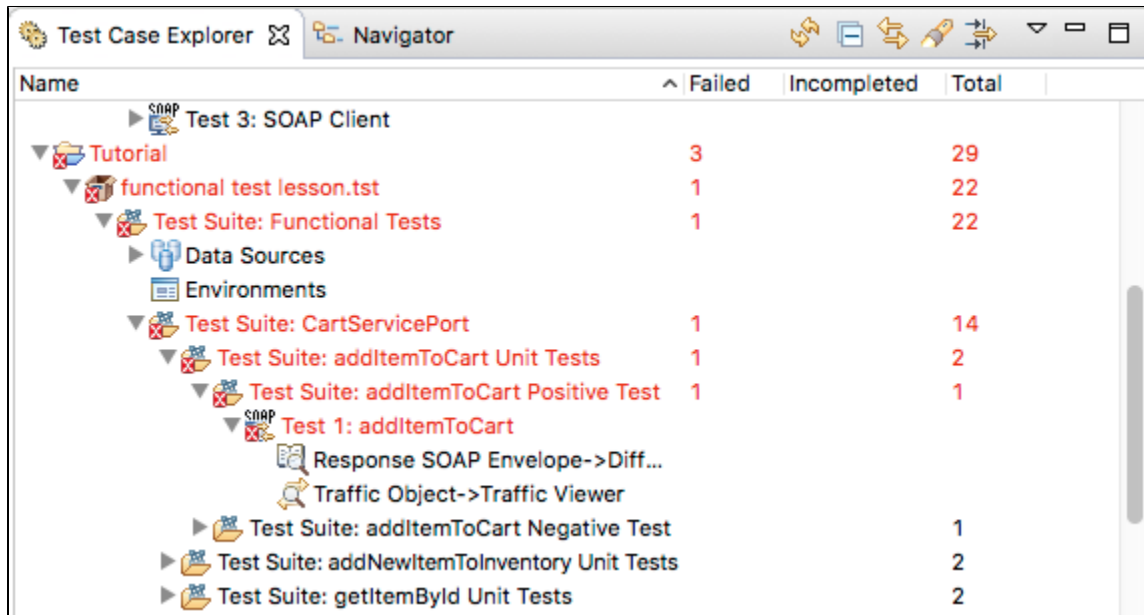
Test Case Explorer ☒ Navigator

| Name | Failed | Incompleted | Total |
|---|---|---|---|
| SOAP Test 3: SOAP Client | | | |
| Tutorial | 3 | | 29 |
| functional test lesson.tst | 1 | | 22 |
| Test Suite: Functional Tests | 1 | | 22 |
| Data Sources | | | |
| Environments | | | |
| Test Suite: CartServicePort | 1 | | 14 |
| Test Suite: addItemToCart Unit Tests | 1 | | 2 |
| Test Suite: addItemToCart Positive Test | 1 | | 1 |
| SOAP Test 1: addItemToCart | | | |
| Response SOAP Envelope->Diff... | | | |
| Traffic Object->Traffic Viewer | | | |
| Test Suite: addItemToCart Negative Test | | | 1 |
| Test Suite: addNewItemToInventory Unit Tests | | | 2 |
| Test Suite: getItemById Unit Tests | | | 2 |